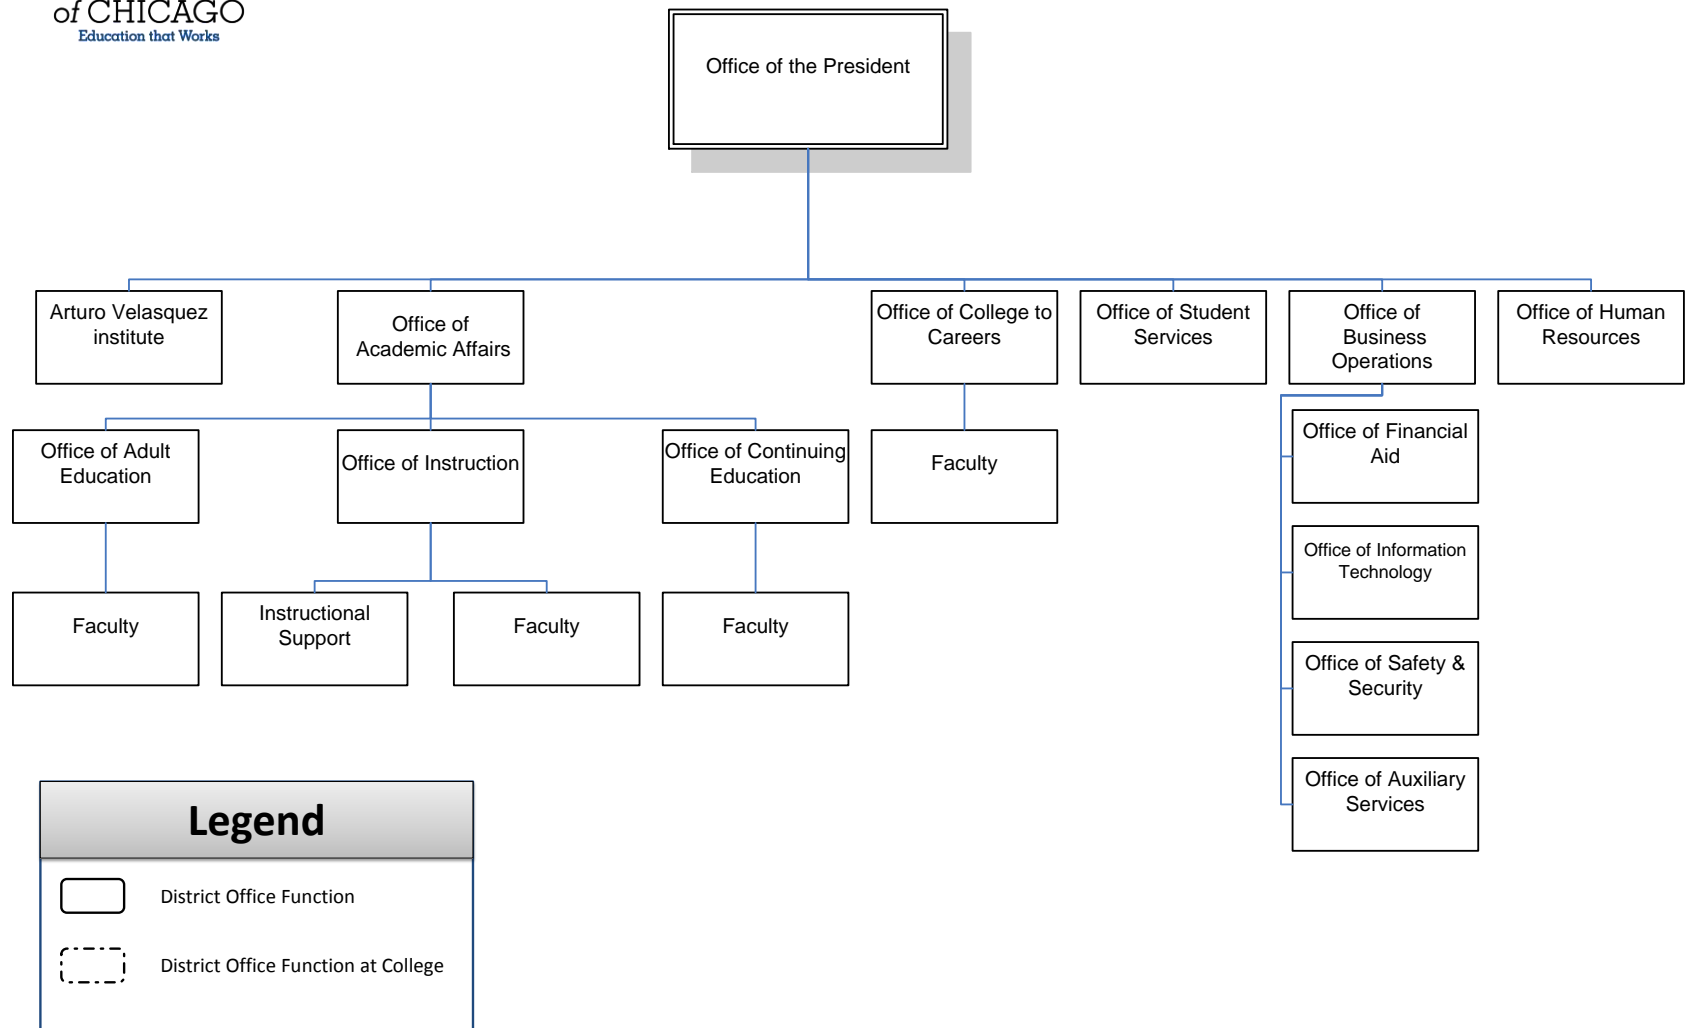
of CHICAGO
Education that Works

Office of the President

Arturo Velasquez institute

Office of Academic Affairs

Office of College to Careers

Office of Student Services

Office of Business Operations

Office of Human Resources

Office of Adult Education

Office of Instruction

Office of Continuing Education

Faculty

Office of Financial Aid

Faculty

Instructional Support

Faculty

Faculty

Office of Information Technology

Office of Safety & Security

Office of Auxiliary Services

Legend

District Office Function

District Office Function at College